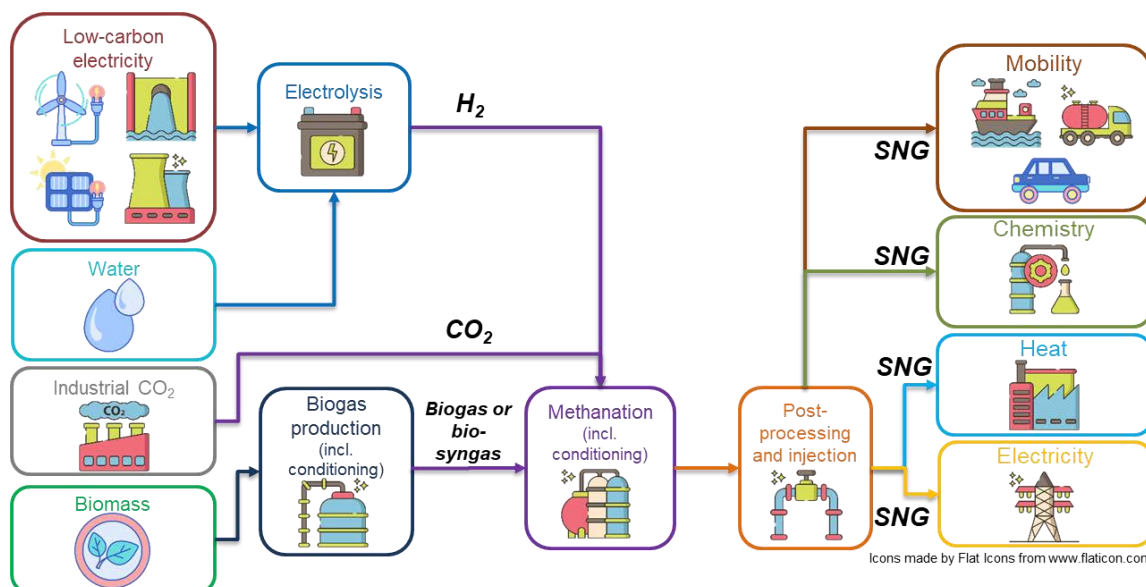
Low-carbon electricity

Electrolysis

$H_2$

Water

$CO_2$

Industrial $CO_2$

$CO_2$

Biomass

Biogas production (incl. conditioning)

Biogas or bio-syngas

Methanation (incl. conditioning)

Post-processing and injection

SNG

Mobility

SNG

Chemistry

SNG

Heat

SNG

Electricity

Icons made by Flat Icons from www.flaticon.com